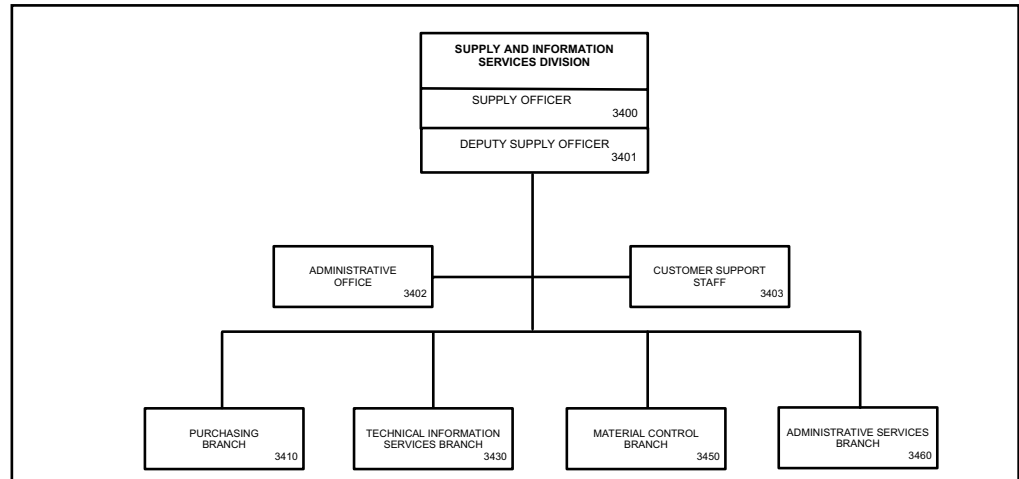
SUPPLY AND INFORMATION SERVICES DIVISION

SUPPLY OFFICER
3400

DEPUTY SUPPLY OFFICER
3401

ADMINISTRATIVE OFFICE
3402

CUSTOMER SUPPORT STAFF
3403

PURCHASING BRANCH
3410

TECHNICAL INFORMATION SERVICES BRANCH
3430

MATERIAL CONTROL BRANCH
3450

ADMINISTRATIVE SERVICES BRANCH
3460